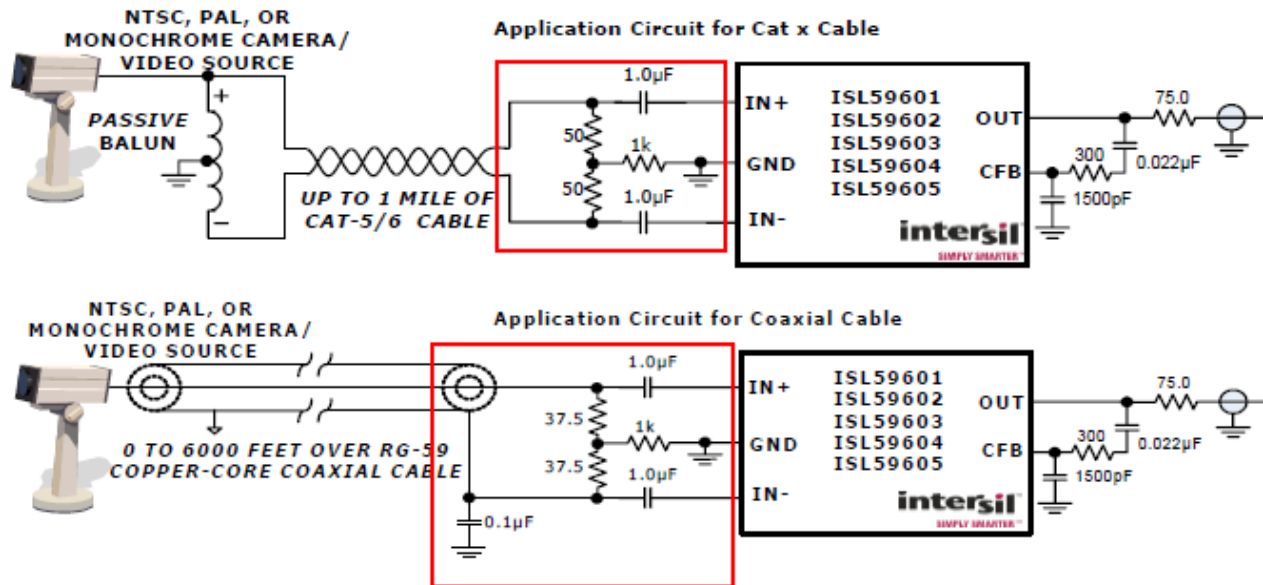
NTSC, PAL, OR MONOCHROME CAMERA/ VIDEO SOURCE

Application Circuit for Cat x Cable

PASSIVE BALUN

+

−

UP TO 1 MILE OF CAT-5/6 CABLE

1.0µF

50

1k

50

1.0µF

IN+

GND

IN-

ISL59601
ISL59602
ISL59603
ISL59604
ISL59605

OUT

CFB

75.0

300

0.022µF

1500pF

intersil
SIMPLY SMARTER

NTSC, PAL, OR MONOCHROME CAMERA/ VIDEO SOURCE

Application Circuit for Coaxial Cable

0 TO 6000 FEET OVER RG-59 COPPER-CORE COAXIAL CABLE

1.0µF

37.5

1k

37.5

1.0µF

0.1µF

IN+

GND

IN-

ISL59601
ISL59602
ISL59603
ISL59604
ISL59605

OUT

CFB

75.0

300

0.022µF

1500pF

intersil
SIMPLY SMARTER